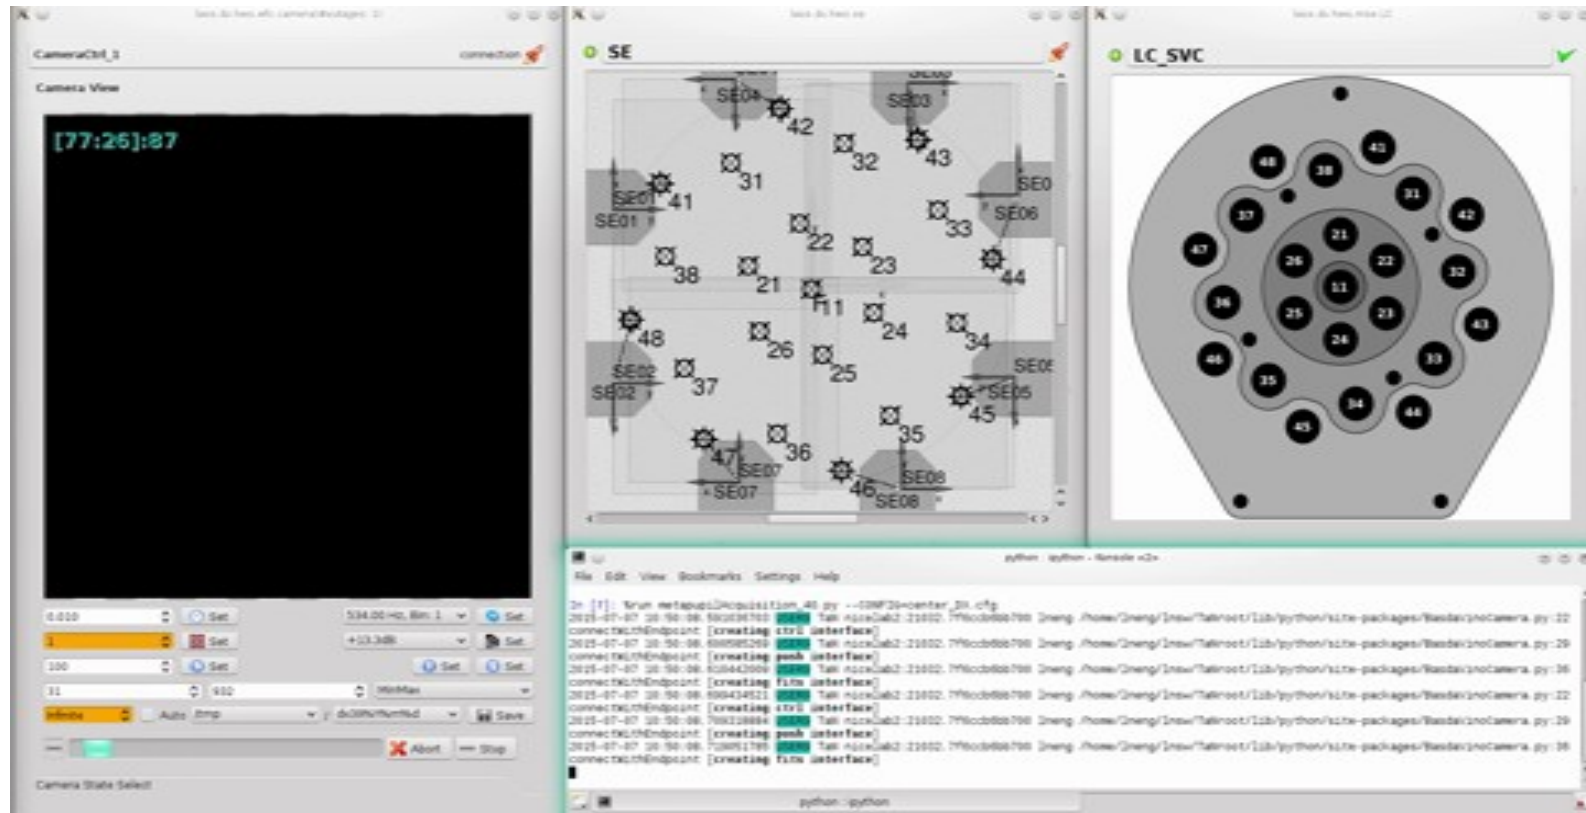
CameraCtrl_1
connection
Camera View
[77:26]:87

0.010
Set
534.00 Hz, Bin: 1
Set
1
Set
+13.3dB
Set
100
Set
Set
Set
31
932
MinMax
infinity
Auto
/tmp
Save
Abort
Stop
Camera State Select

SE
SE04
SE03
42
32
43
31
SE0
SE01
SE01
41
SE06
33
22
38
21
23
44
11
48
24
26
25
34
SE02
37
SE05
SE02
SE05
45
35
36
47
SE07
SE07
46
SE08
SE08

LC_SVC
41
48
39
31
37
42
21
47
26
22
32
11
36
25
23
43
24
46
33
35
34
44
45

python : ipython
File Edit View Bookmarks Settings Help
In [1]: %run metapupilAcquisition_46.py --CONFIG=center_IH.cfg
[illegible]
connectWithEndpoint [creating ctrl interface]
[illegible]
connectWithEndpoint [creating push interface]
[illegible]
connectWithEndpoint [creating ctrl interface]
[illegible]
connectWithEndpoint [creating ctrl interface]
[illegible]
connectWithEndpoint [creating push interface]
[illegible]
connectWithEndpoint [creating fits interface]
python : ipython